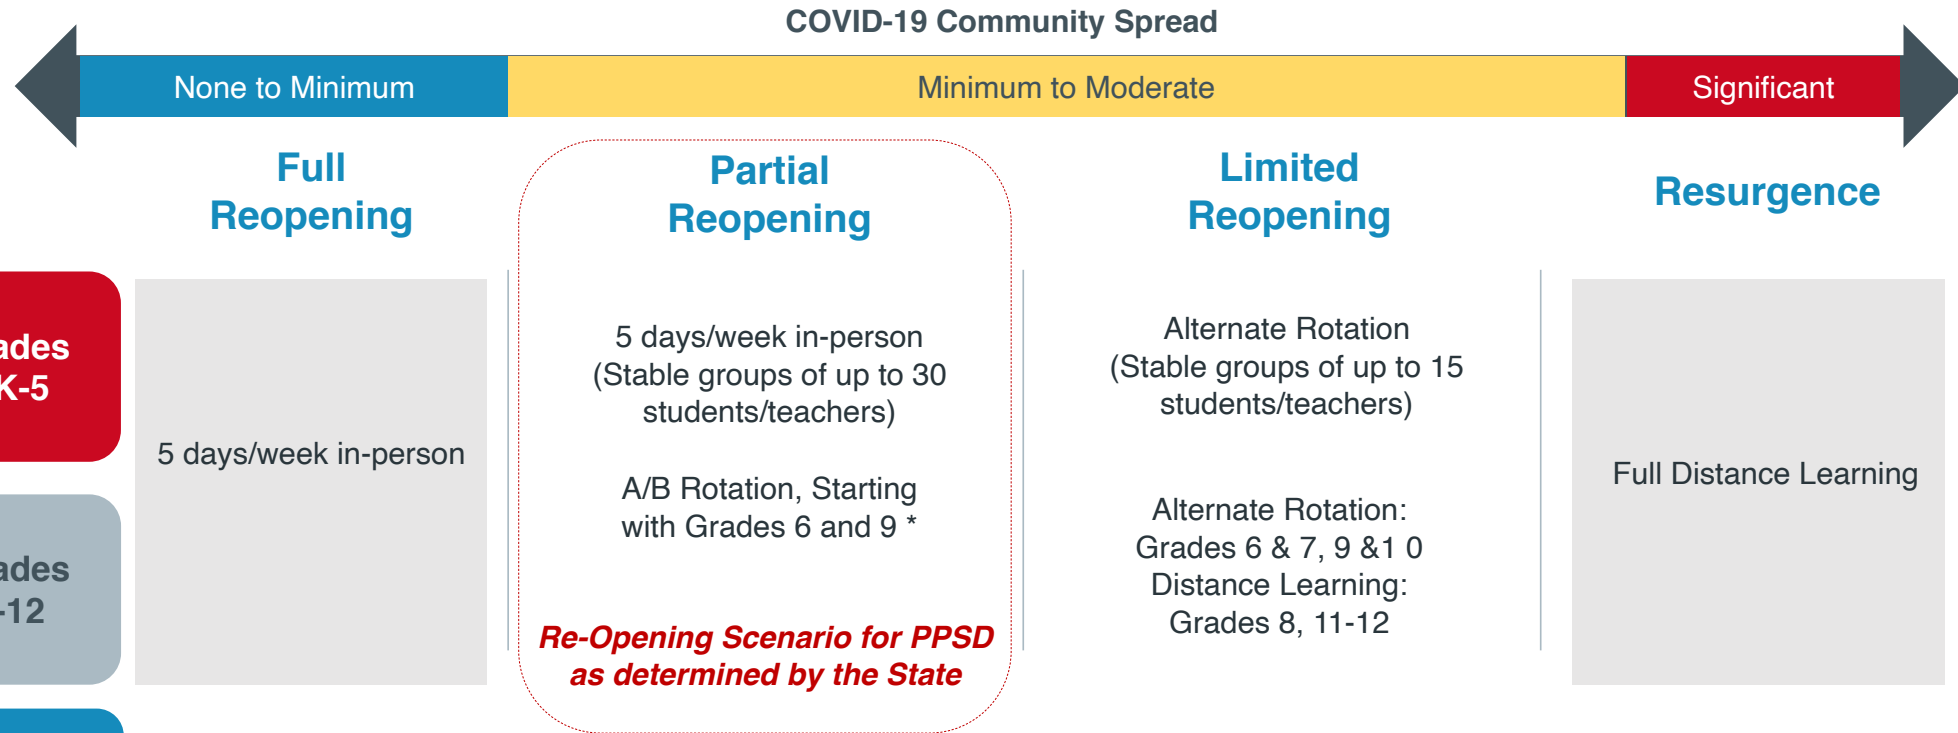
COVID-19 Community Spread

None to Minimum

Minimum to Moderate

Significant

Full Reopening

Partial Reopening

Limited Reopening

Resurgence

ades K-5

ades -12

5 days/week in-person

5 days/week in-person (Stable groups of up to 30 students/teachers)

A/B Rotation, Starting with Grades 6 and 9 *

Re-Opening Scenario for PPSD as determined by the State

Alternate Rotation (Stable groups of up to 15 students/teachers)

Alternate Rotation: Grades 6 & 7, 9 &1 0 Distance Learning: Grades 8, 11-12

Full Distance Learning